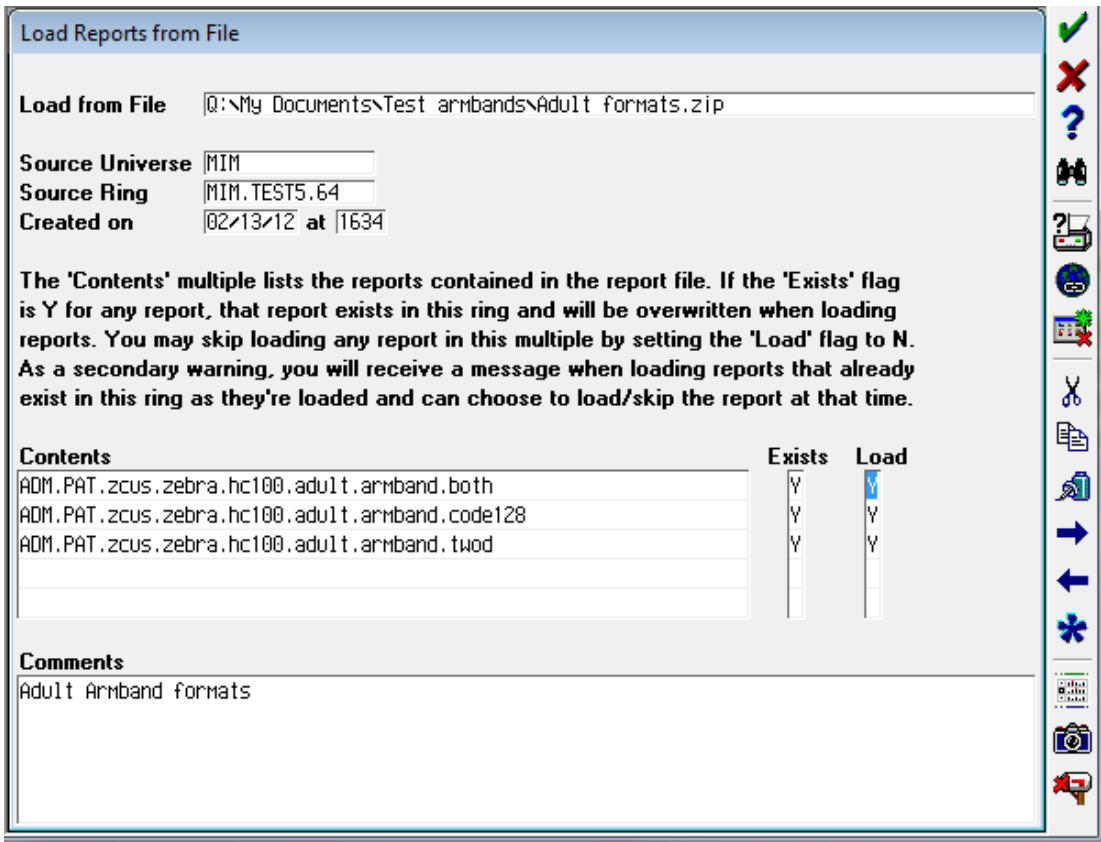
Load Reports from File

Load from File Q:\My Documents\Test armbands\Adult formats.zip

Source Universe MIM
Source Ring MIM.TEST5.64
Created on 02/13/12 at 1634

The 'Contents' multiple lists the reports contained in the report file. If the 'Exists' flag is Y for any report, that report exists in this ring and will be overwritten when loading reports. You may skip loading any report in this multiple by setting the 'Load' flag to N. As a secondary warning, you will receive a message when loading reports that already exist in this ring as they're loaded and can choose to load/skip the report at that time.

| Contents | Exists | Load |
|---|---|---|
| ADM.PAT.zcus.zebra.hc100.adult.armband.both | Y | Y |
| ADM.PAT.zcus.zebra.hc100.adult.armband.code128 | Y | Y |
| ADM.PAT.zcus.zebra.hc100.adult.armband.twod | Y | Y |

Comments
Adult Armband formats